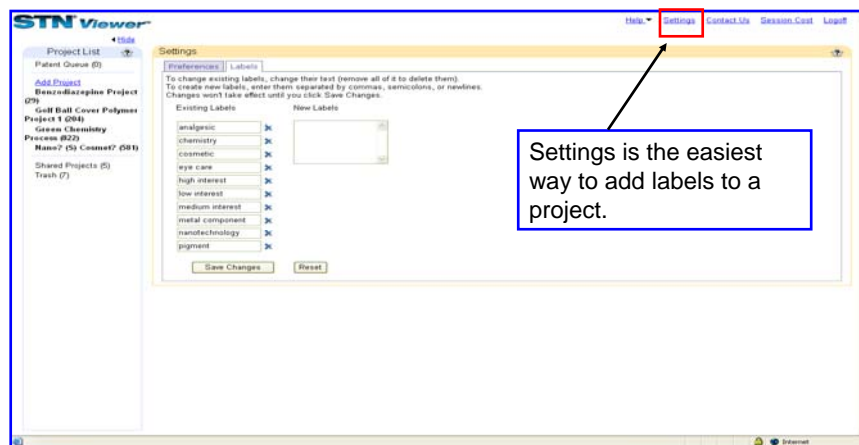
STN Viewer

Help Settings Contact Us Session Cost Logoff

Hide

Project List

Patent Queue (0)

Add Project

Benzodiazepine Project (29)

Golf Ball Cover Polymer Project 1 (204)

Green Chemistry Process (822)

Nano? (5) Cosmet? (581)

Shared Projects (5)

Trash (7)

Settings

Preferences Labels

To change existing labels, change their text (remove all of it to delete them).
To create new labels, enter them separated by commas, semicolons, or newlines.
Changes won't take effect until you click Save Changes.

Existing Labels

New Labels

analgesic

chemistry

cosmetic

eye care

high interest

low interest

medium interest

metal component

nanotechnology

pigment

Save Changes Reset

Settings is the easiest way to add labels to a project.

Internet